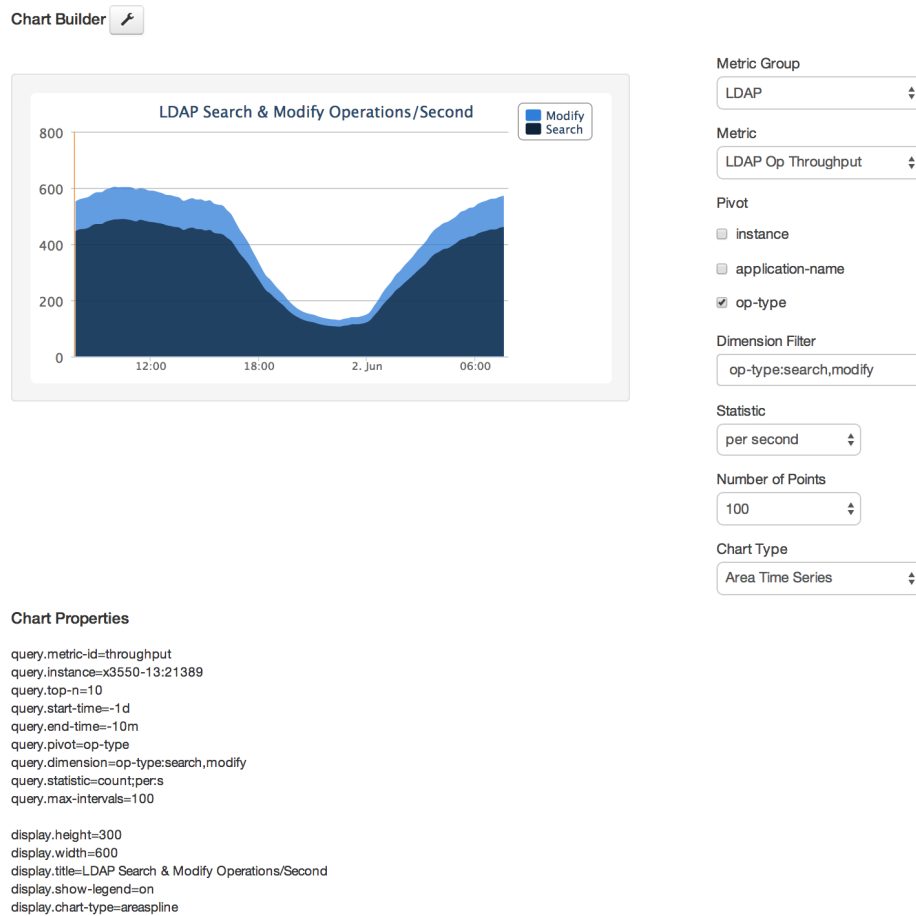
Chart Builder

LDAP Search & Modify Operations/Second

Modify
Search

800
600
400
200
0

12:00
18:00
2. Jun
06:00

Metric Group
LDAP

Metric
LDAP Op Throughput

Pivot
instance
application-name
op-type

Dimension Filter
op-type:search,modify

Statistic
per second

Number of Points
100

Chart Type
Area Time Series

Chart Properties

query.metric-id=throughput
query.instance=x3550-13:21389
query.top-n=10
query.start-time=-1d
query.end-time=-10m
query.pivot=op-type
query.dimension=op-type:search,modify
query.statistic=count;per:s
query.max-intervals=100

display.height=300
display.width=600
display.title=LDAP Search & Modify Operations/Second
display.show-legend=on
display.chart-type=areaspline